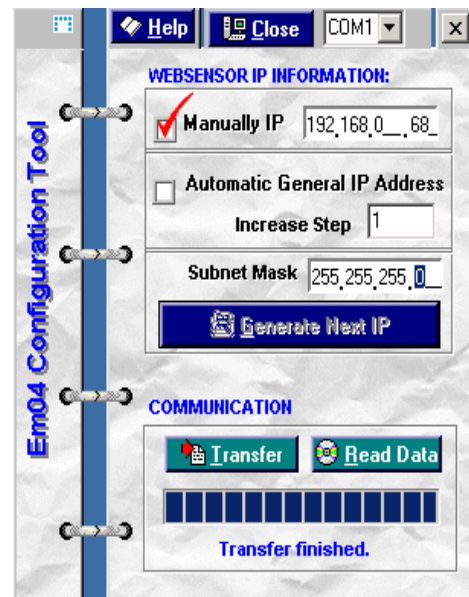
Em04 Configuration Tool

Help
Close
COM1
×

WEBSENSOR IP INFORMATION:

Manually IP 192.168.0.68

Automatic General IP Address
Increase Step 1

Subnet Mask 255.255.255.0

Generate Next IP

COMMUNICATION

Transfer
Read Data

Transfer finished.